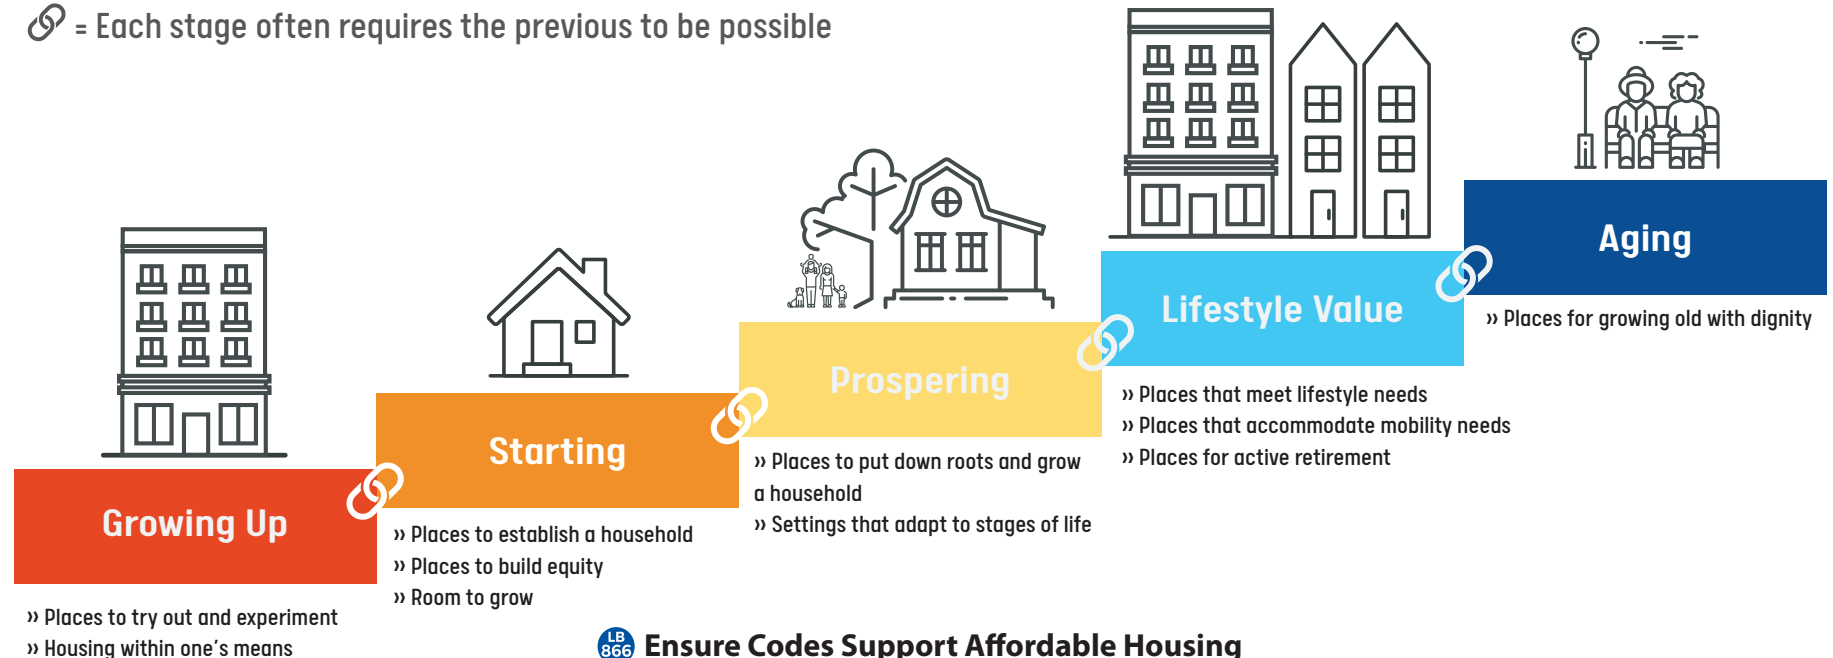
= Each stage often requires the previous to be possible

Growing Up

» Places to try out and experiment
» Housing within one's means

Starting

» Places to establish a household
» Places to build equity
» Room to grow

Prospering

» Places to put down roots and grow a household
» Settings that adapt to stages of life

Lifestyle Value

» Places that meet lifestyle needs
» Places that accommodate mobility needs
» Places for active retirement

Aging

» Places for growing old with dignity

LB 866 Ensure Codes Support Affordable Housing